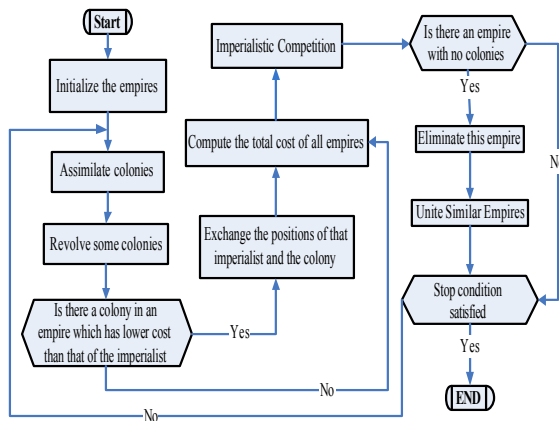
Start

Initialize the empires

Assimilate colonies

Revolve some colonies

Is there a colony in an empire which has lower cost than that of the imperialist

Yes

Exchange the positions of that imperialist and the colony

Compute the total cost of all empires

Imperialistic Competition

Is there an empire with no colonies

Yes

Eliminate this empire

Unite Similar Empires

Stop condition satisfied

Yes

END

No

No

No